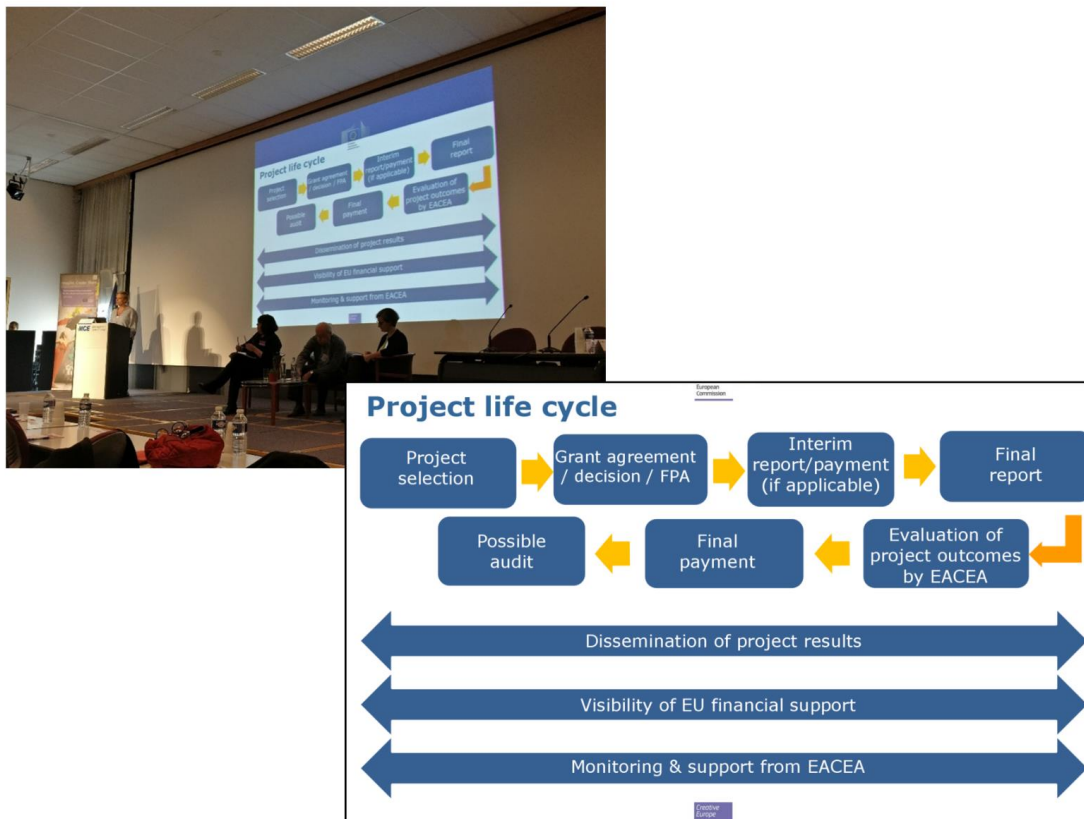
Project life cycle

Project selection

Grant agreement / decision / FPA

Interim report/payment (if applicable)

Final report

Possible audit

Final payment

Evaluation of project outcomes by EACEA

Dissemination of project results

Visibility of EU financial support

Monitoring & support from EACEA

European Commission

Project life cycle

Project selection

Grant agreement / decision / FPA

Interim report/payment (if applicable)

Final report

Possible audit

Final payment

Evaluation of project outcomes by EACEA

Dissemination of project results

Visibility of EU financial support

Monitoring & support from EACEA

Creative Europe